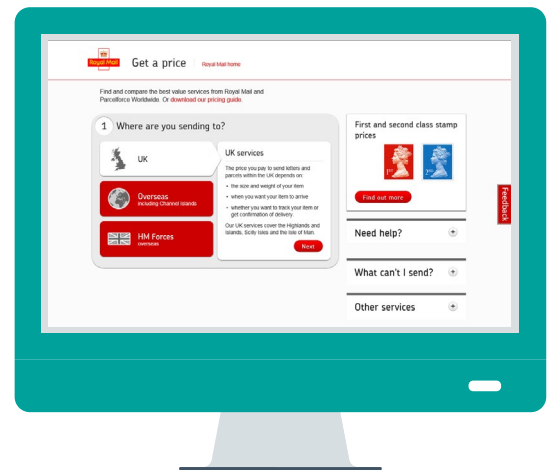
Royal Mail

Get a price

Royal Mail home

Find and compare the best value services from Royal Mail and Parcelforce Worldwide. Or download our pricing guide.

1 Where are you sending to?

UK

Overseas
including Channel Islands

HM Forces
overseas

UK services

The price you pay to send letters and parcels within the UK depends on:

- the size and weight of your item
- when you want your item to arrive
- whether you want to track your item or get confirmation of delivery

Our UK services cover the Highlands and Islands, Scilly Isles and the Isle of Man.

Next

First and second class stamp prices

1st

2nd

Find out more

Need help?

What can't I send?

Other services

Feedback